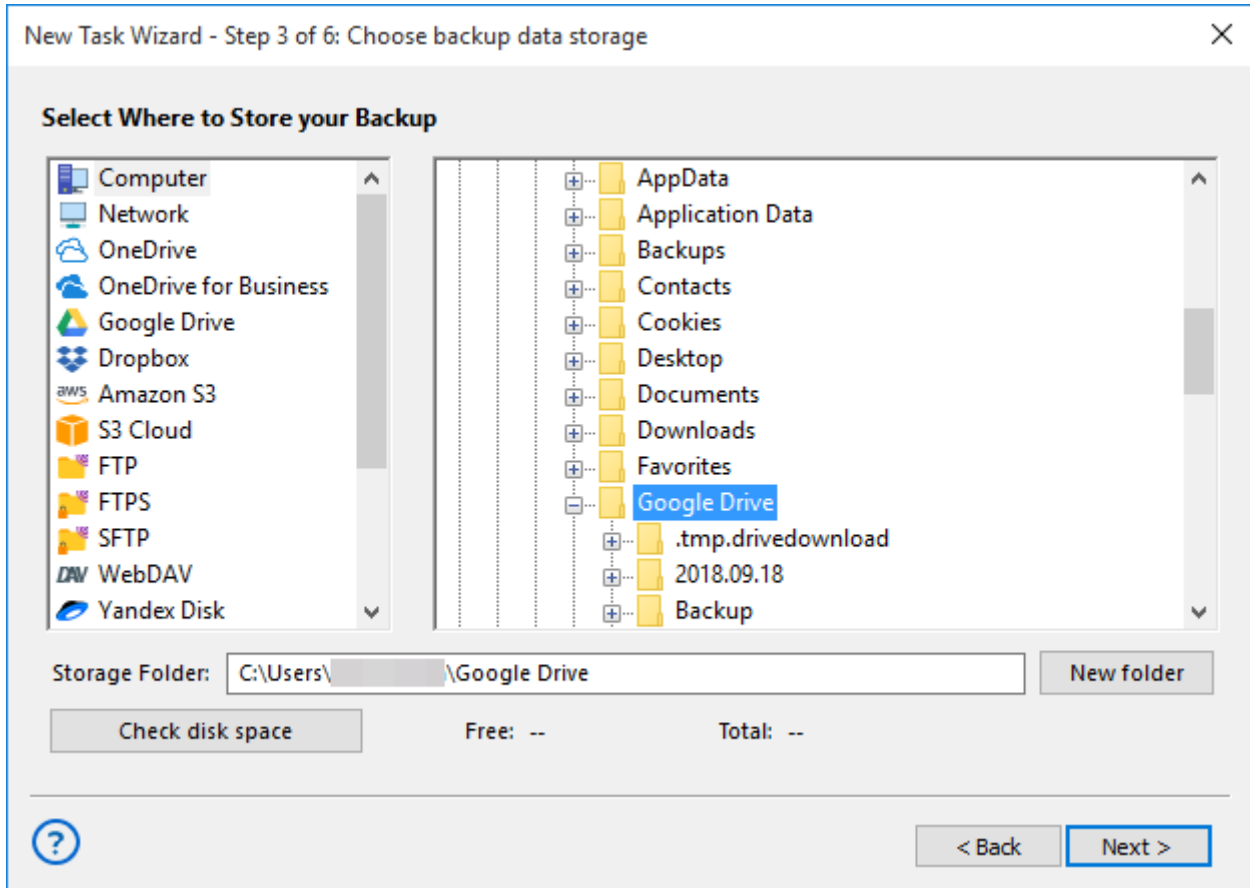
New Task Wizard - Step 3 of 6: Choose backup data storage

Select Where to Store your Backup

Computer
Network
OneDrive
OneDrive for Business
Google Drive
Dropbox
aws Amazon S3
S3 Cloud
FTP
FTPS
SFTP
DAV WebDAV
Yandex Disk

AppData
Application Data
Backups
Contacts
Cookies
Desktop
Documents
Downloads
Favorites
Google Drive
.tmp.drivedownload
2018.09.18
Backup

Storage Folder: C:\Users\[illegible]\Google Drive

New folder

Check disk space

Free: --

Total: --

?

< Back

Next >